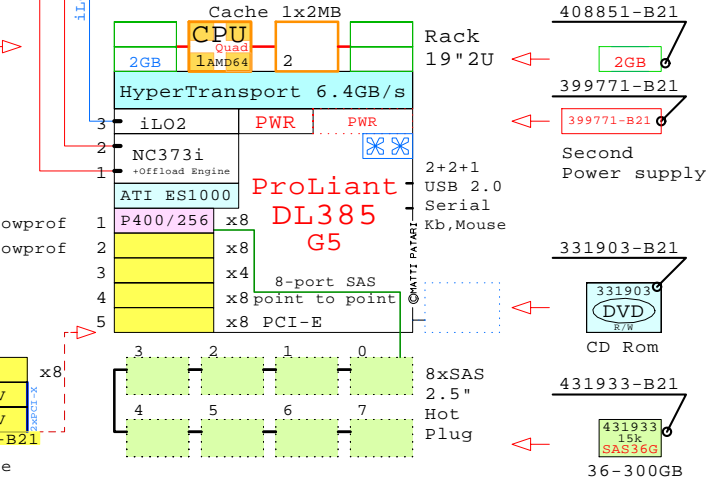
iL

Cache 1x2MB

CPU

Quad

1AMD64

2

2GB

Rack 19"2U

408851-B21

2GB

HyperTransport 6.4GB/s

399771-B21

399771-B21

3 iLO2

PWR

PWR

2 NC373i +Offload Engine

1

ATI ES1000

Second Power supply

ProLiant DL385 G5

2+2+1 USB 2.0 Serial Kb,Mouse

owprof

owprof

1 P400/256 x8

2 x8

3 x4

4 x8

5 x8 PCI-E

8-port SAS point to point

©MATTI PATARI

331903-B21

331903

DVD

R/W

CD Rom

x8

2xPCI-X

-B21

e

3 2 1 0

4 5 6 7

8xSAS 2.5" Hot Plug

431933-B21

431933

15k

SAS36G

36-300GB